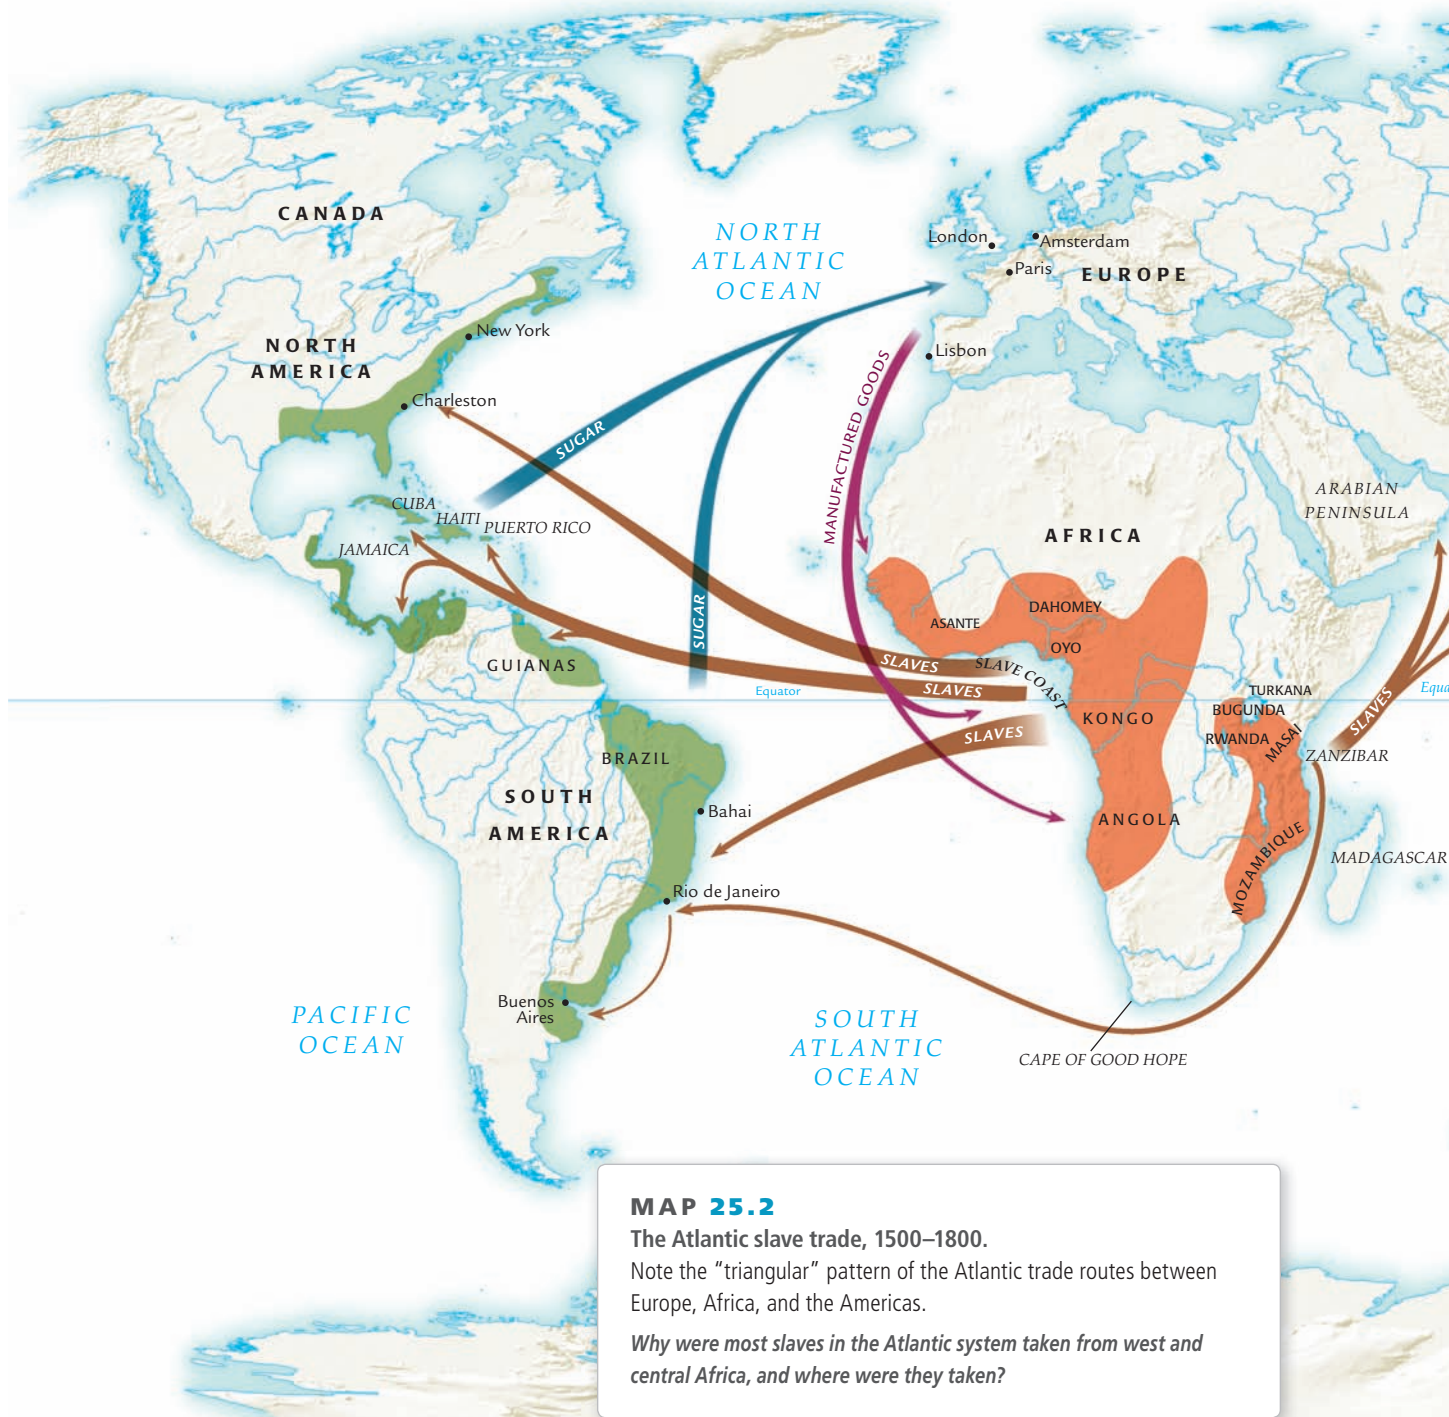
CANADA

NORTH ATLANTIC OCEAN

London
Amsterdam
Paris
EUROPE

New York

NORTH AMERICA

Lisbon

Charleston

SUGAR

MANUFACTURED GOODS

CUBA
HAITI
PUERTO RICO
JAMAICA

AFRICA

ARABIAN PENINSULA

DAHOMEY
ASANTE
OYO

SUGAR

GUIANAS

SLAVES
SLAVE COAST
SLAVES

Equator

TURKANA
BUGUNDA
RWANDA
MASAI
SLAVES
Equa

KONGO

SLAVES

ZANZIBAR

BRAZIL

SOUTH AMERICA

Bahai

ANGOLA

MOZAMBIQUE

MADAGASCAR

Rio de Janeiro

Buenos Aires

PACIFIC OCEAN

SOUTH ATLANTIC OCEAN

CAPE OF GOOD HOPE

MAP 25.2
The Atlantic slave trade, 1500–1800.
Note the “triangular” pattern of the Atlantic trade routes between Europe, Africa, and the Americas.

Why were most slaves in the Atlantic system taken from west and central Africa, and where were they taken?